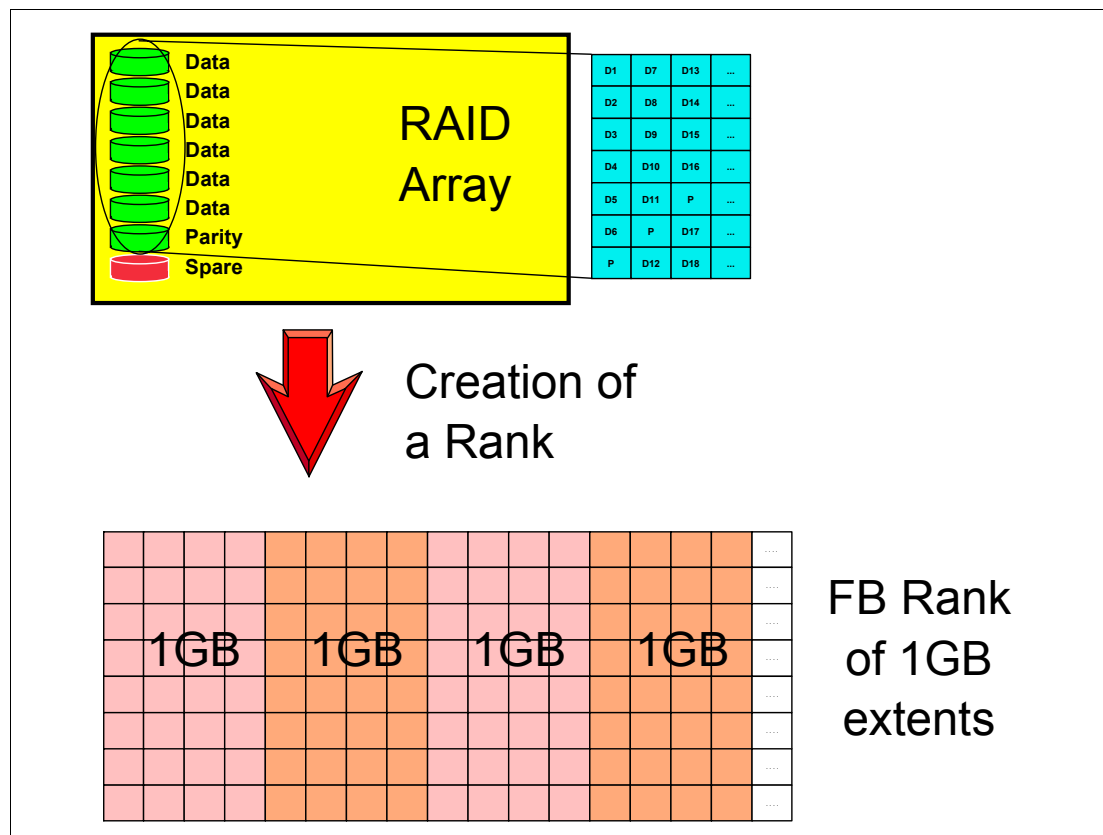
Data
Data
Data
Data
Data
Data
Parity
Spare

RAID Array

| D1 | D7 | D13 | ... |
|---|---|---|---|
| D2 | D8 | D14 | ... |
| D3 | D9 | D15 | ... |
| D4 | D10 | D16 | ... |
| D5 | D11 | P | ... |
| D6 | P | D17 | ... |
| P | D12 | D18 | ... |

Creation of a Rank

1GB 1GB 1GB 1GB

FB Rank of 1GB extents